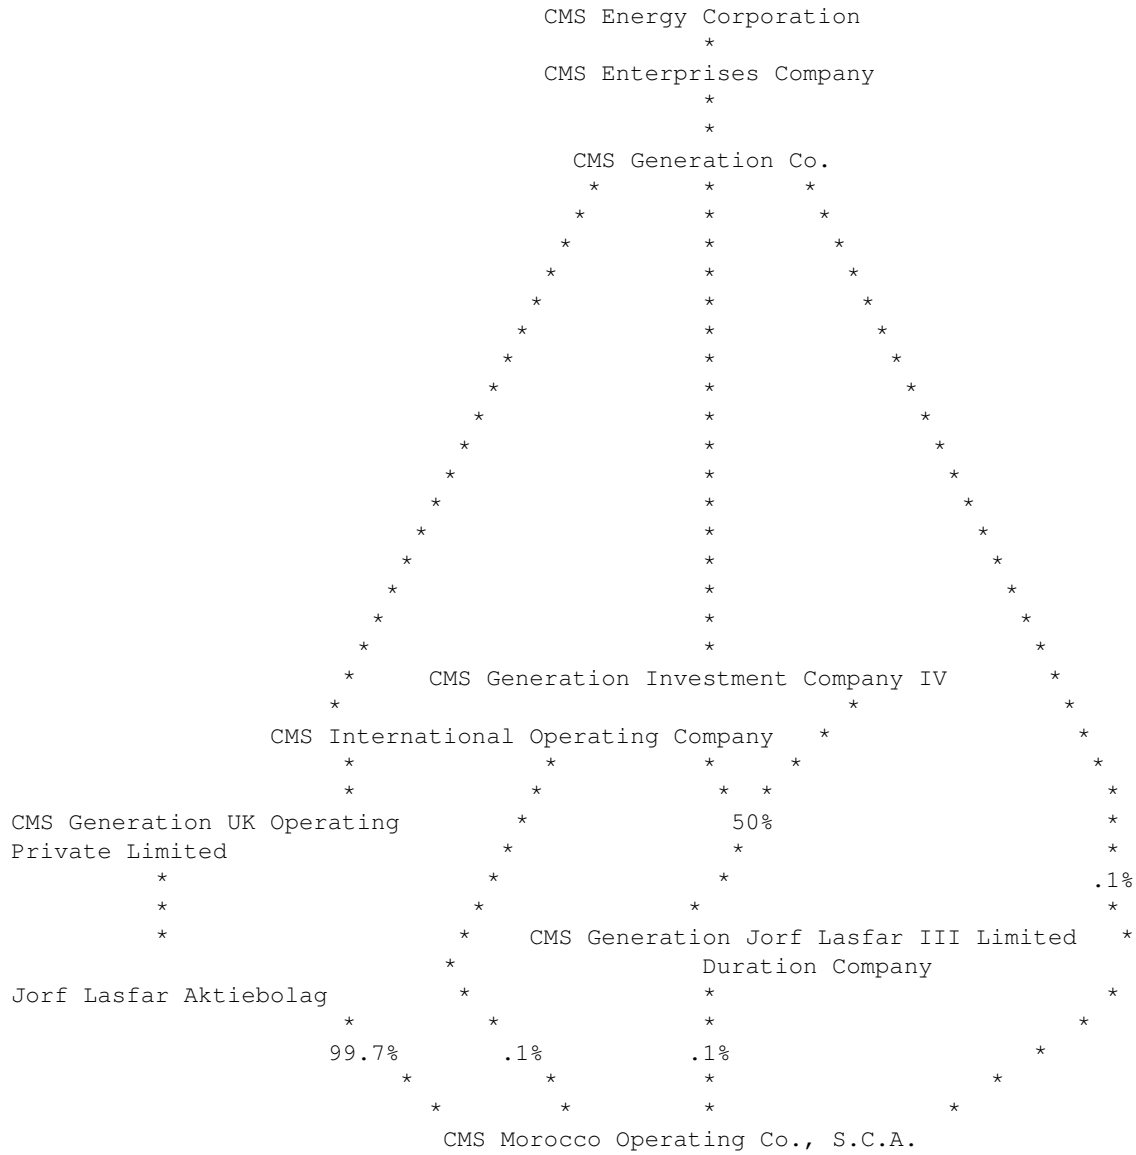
CMS Energy Corporation

CMS Enterprises Company

CMS Generation Co.

CMS Generation Investment Company IV

CMS International Operating Company

CMS Generation UK Operating Private Limited

50%

.1%

CMS Generation Jorf Lasfar III Limited Duration Company

Jorf Lasfar Aktiebolag

99.7%

.1%

.1%

CMS Morocco Operating Co., S.C.A.